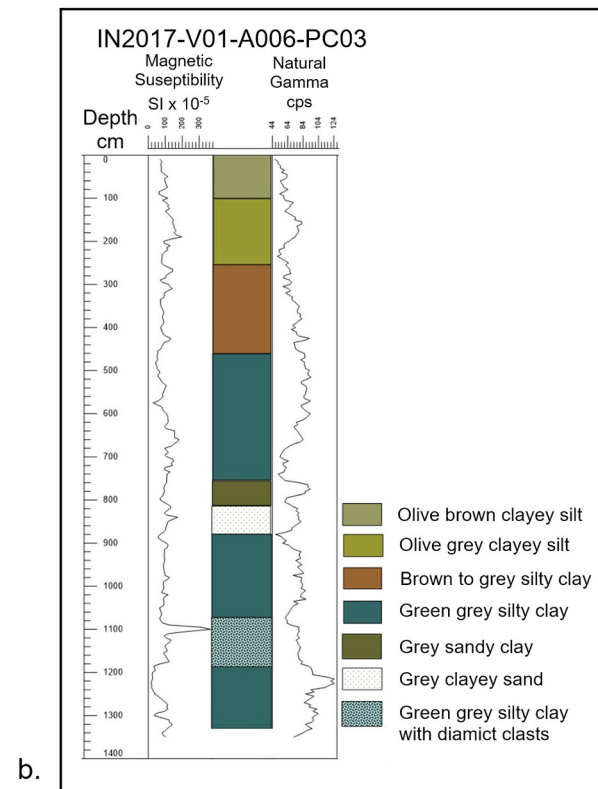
IN2017-V01-A006-PC03

Magnetic Suseptibility SI x $10^{-5}$

Natural Gamma cps

Depth cm

0 100 200 300

44 64 84 104 124

0
100
200
300
400
500
600
700
800
900
1000
1100
1200
1300
1400

Olive brown clayey silt
Olive grey clayey silt
Brown to grey silty clay
Green grey silty clay
Grey sandy clay
Grey clayey sand
Green grey silty clay with diamict clasts

b.